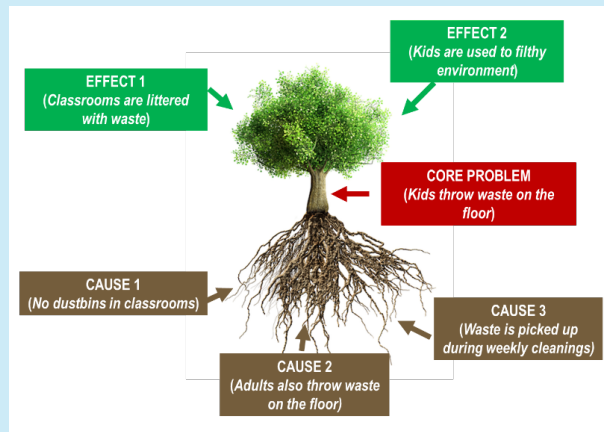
EFFECT 2
(Kids are used to filthy environment)

EFFECT 1
(Classrooms are littered with waste)

CORE PROBLEM
(Kids throw waste on the floor)

CAUSE 1
(No dustbins in classrooms)

CAUSE 3
(Waste is picked up during weekly cleanings)

CAUSE 2
(Adults also throw waste on the floor)